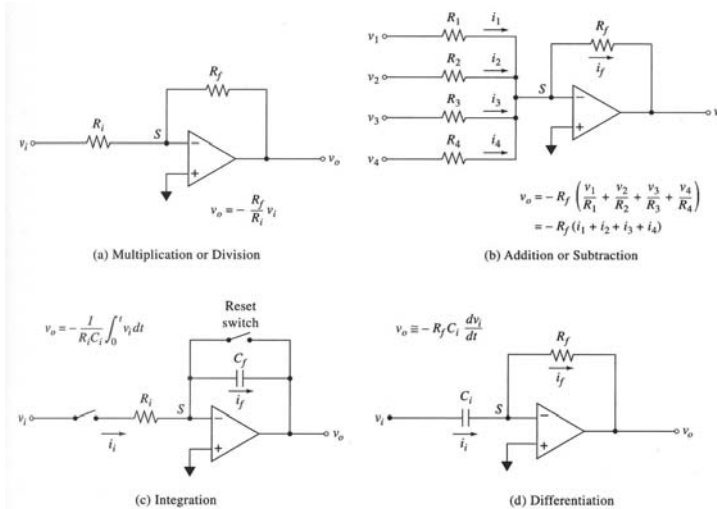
$R_f$

$v_i$ $R_i$ $S$ $-$ $+$ $v_o$

$v_o = -\frac{R_f}{R_i} v_i$

(a) Multiplication or Division

$v_1$ $R_1$ $i_1$

$v_2$ $R_2$ $i_2$

$v_3$ $R_3$ $i_3$

$v_4$ $R_4$ $i_4$

$R_f$ $i_f$ $S$ $-$ $+$ $v$

$v_o = -R_f \left( \frac{v_1}{R_1} + \frac{v_2}{R_2} + \frac{v_3}{R_3} + \frac{v_4}{R_4} \right)$
$= -R_f (i_1 + i_2 + i_3 + i_4)$

(b) Addition or Subtraction

$v_o = -\frac{1}{R_i C_i} \int_0^t v_i dt$

Reset switch

$C_f$ $i_f$

$v_i$ $i_i$ $R_i$ $S$ $-$ $+$ $v_o$

(c) Integration

$v_o \equiv -R_f C_i \frac{dv_i}{dt}$

$R_f$ $i_f$

$v_i$ $C_i$ $i_i$ $S$ $-$ $+$ $v_o$

(d) Differentiation